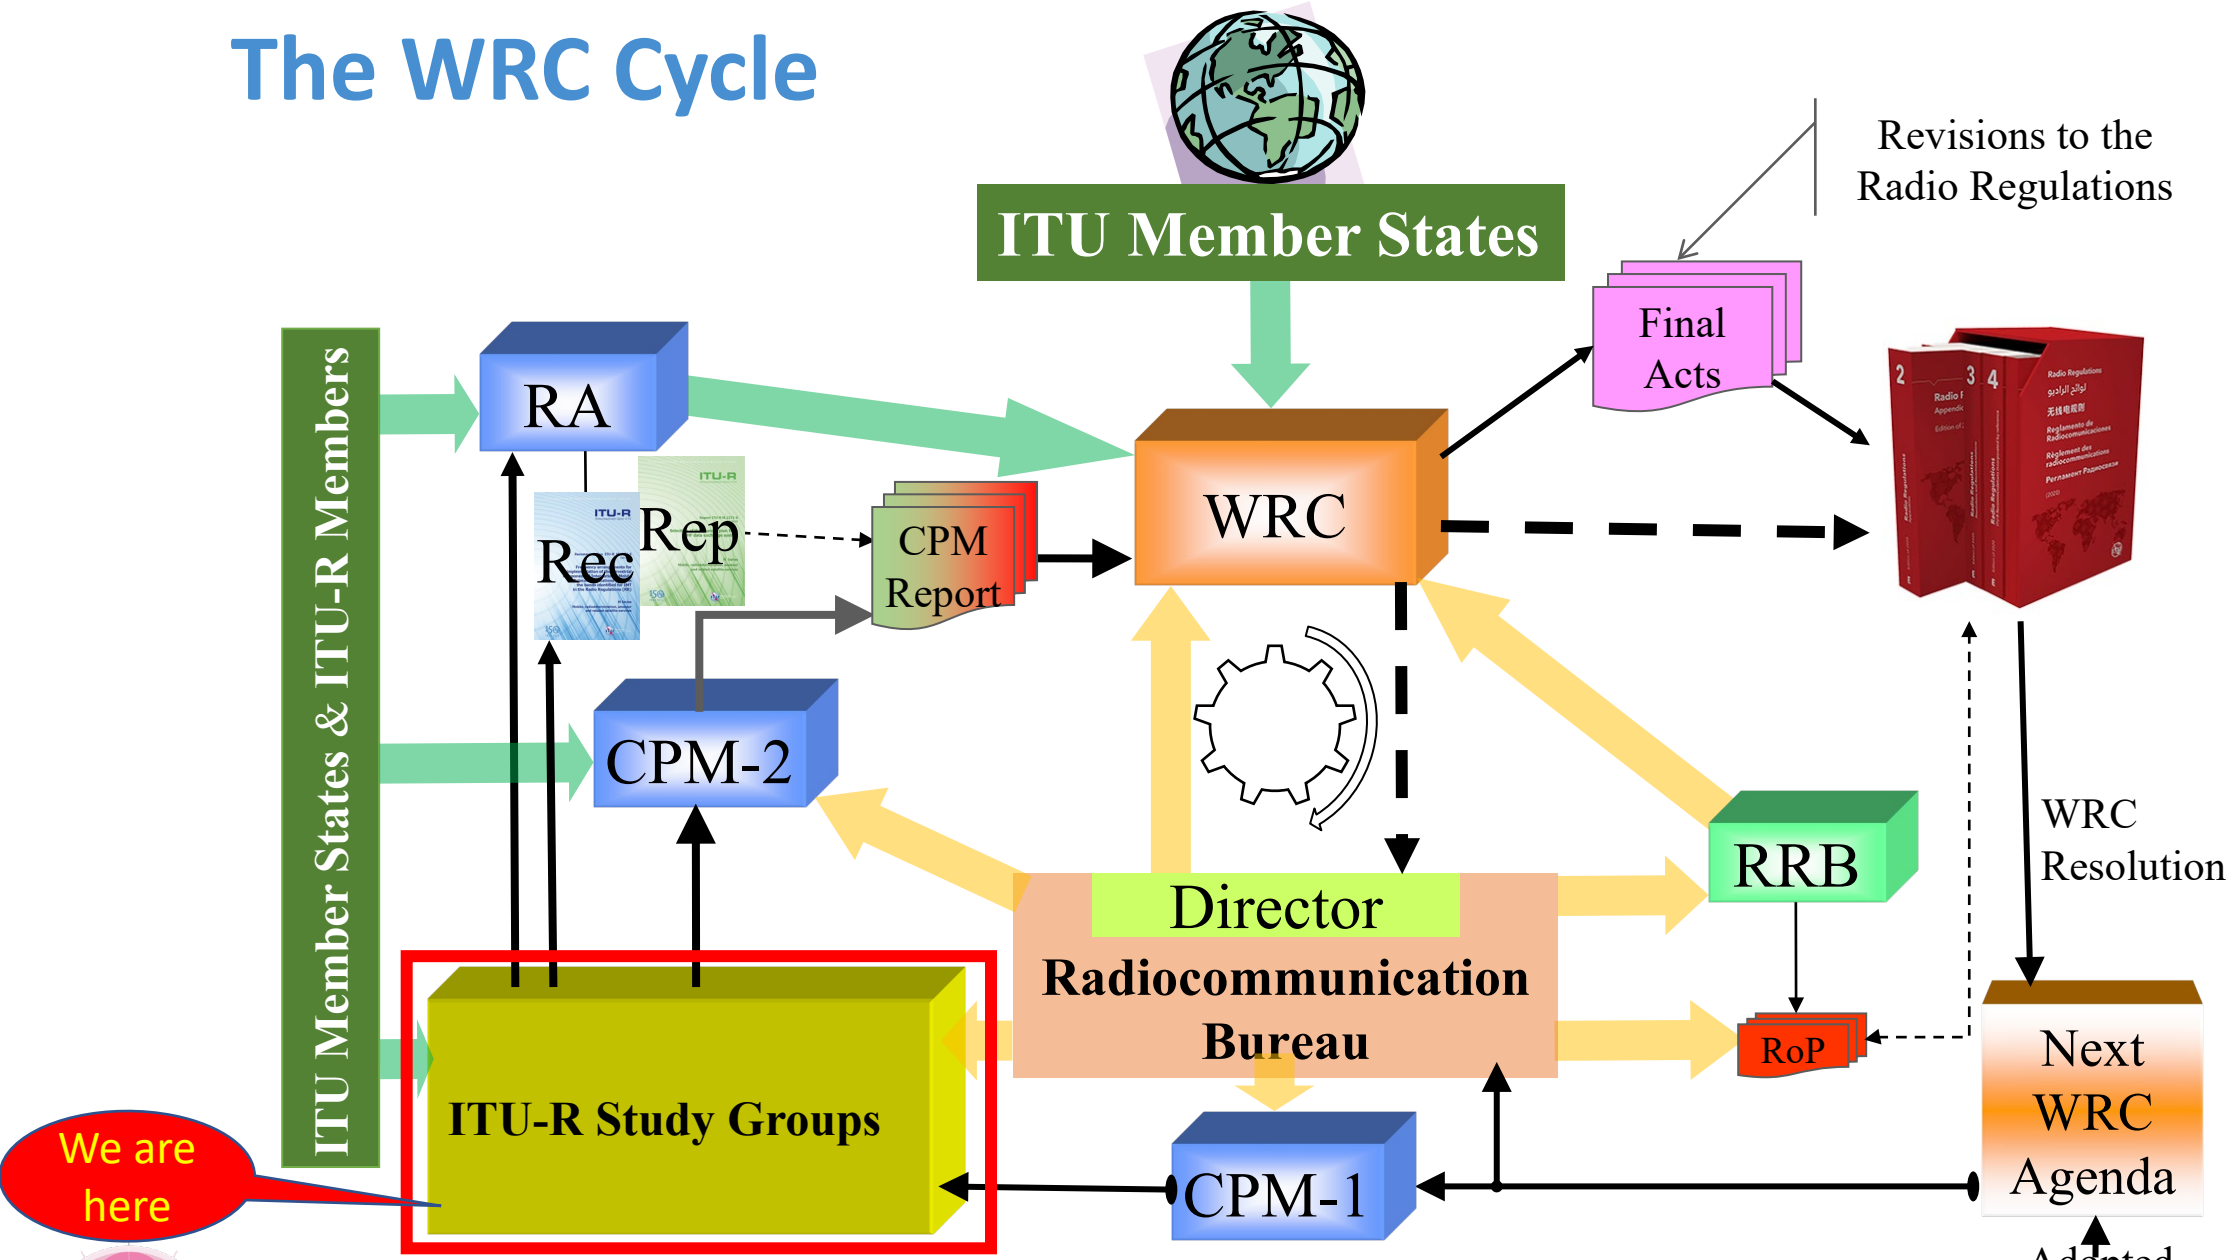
The WRC Cycle

ITU Member States

Revisions to the Radio Regulations

ITU Member States & ITU-R Members

RA

Final Acts

WRC

Rec

Rep

CPM Report

CPM-2

RRB

WRC Resolution

Director

Radiocommunication Bureau

RoP

Next WRC Agenda

ITU-R Study Groups

CPM-1

We are here

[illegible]